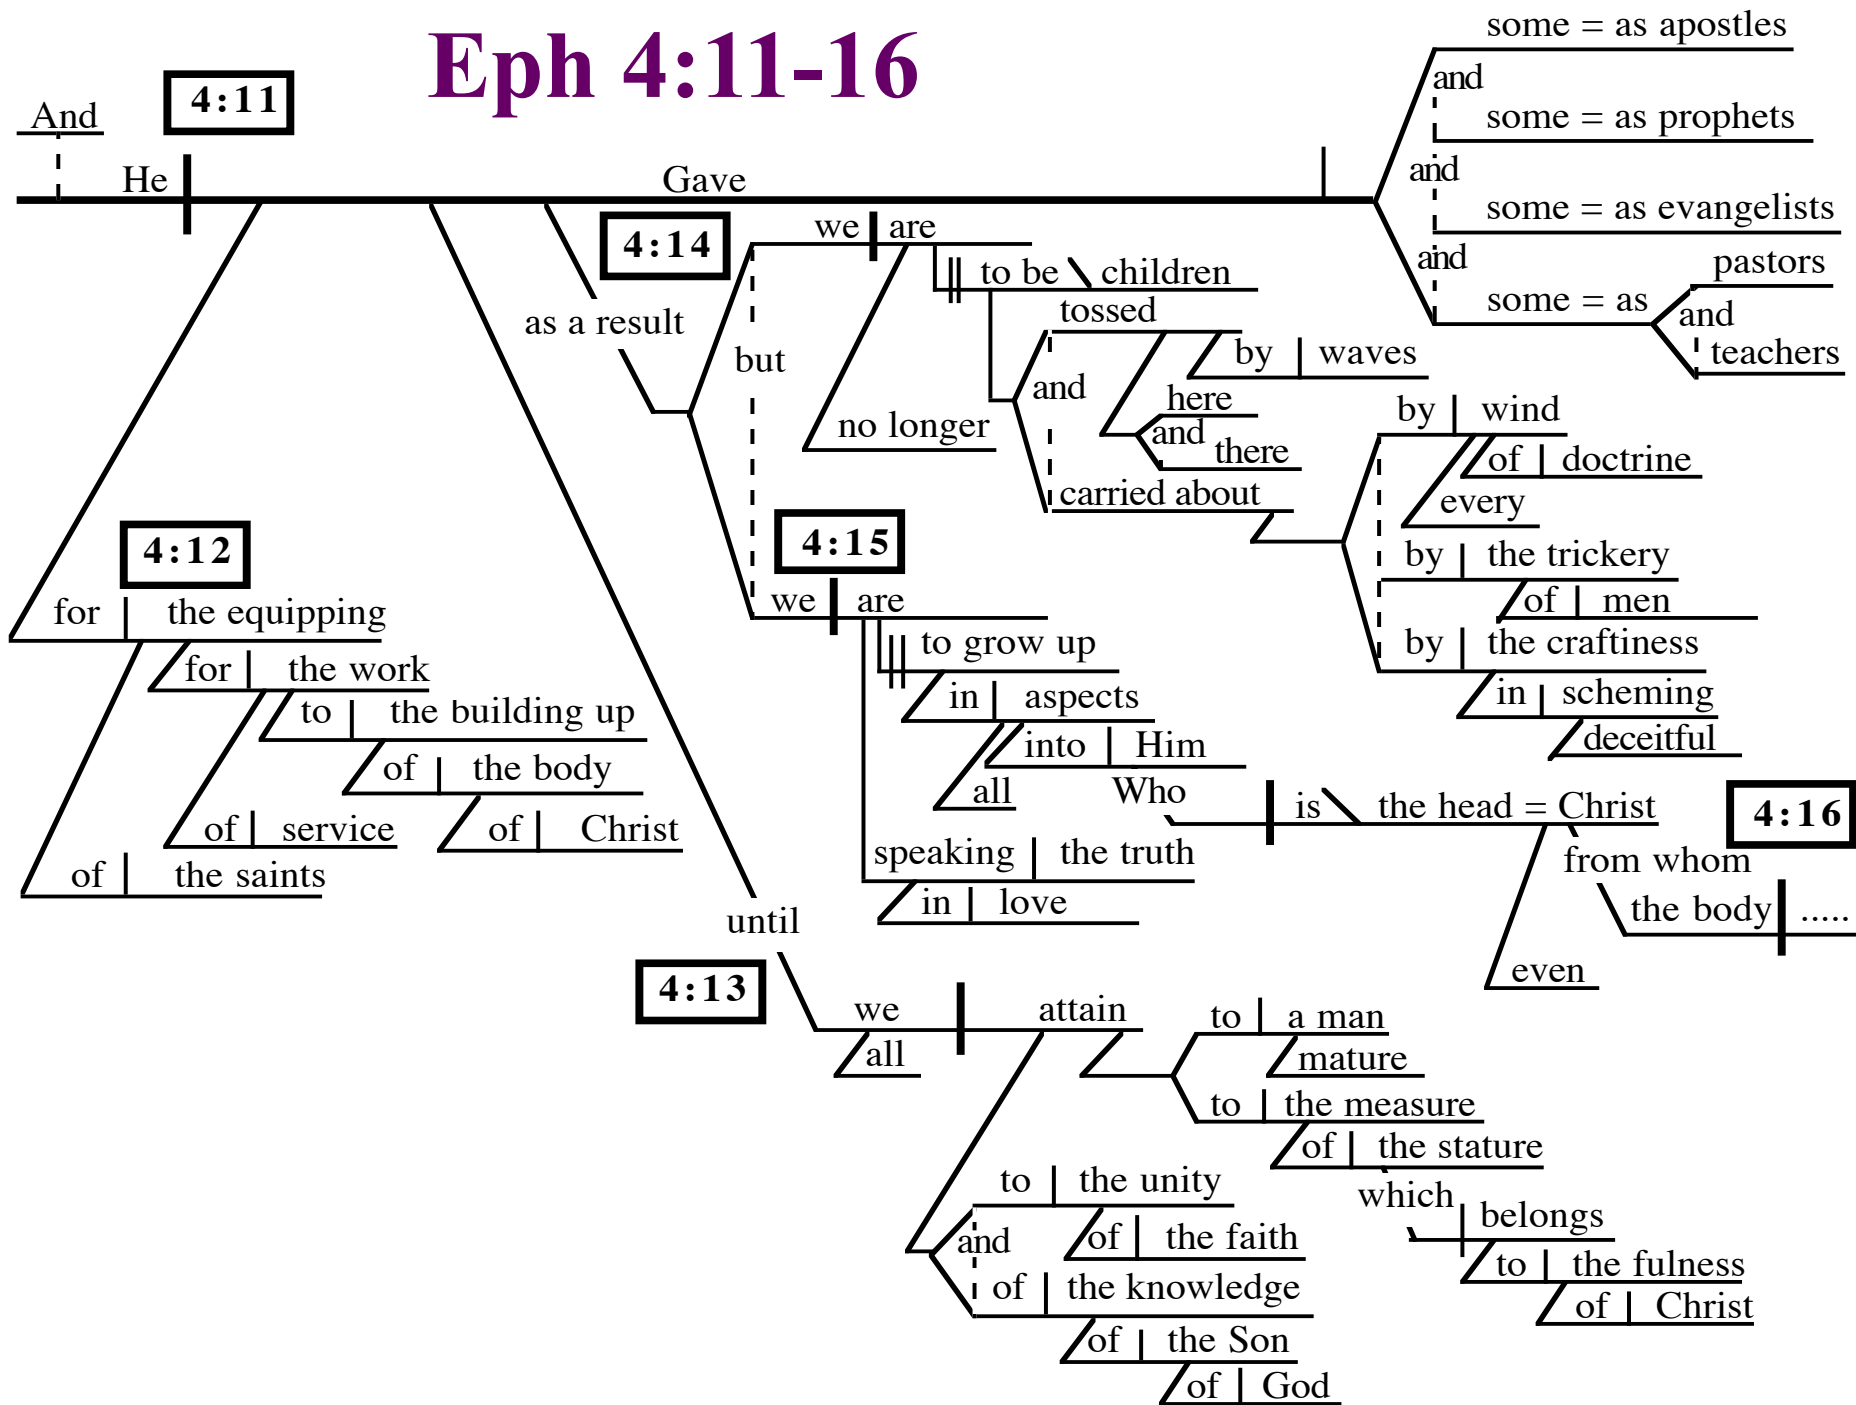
Eph 4:11-16

4:11

And

He | Gave

some = as apostles
and
some = as prophets
and
some = as evangelists
and
some = as pastors
and
teachers

4:12

for | the equipping
for | the work
to | the building up
of | the body
of | Christ
of | service
of | the saints

4:14

as a result

we | are
but
to be \ children
no longer
tossed
by | waves
and
here
and
there
carried about
by | wind
of | doctrine
every
by | the trickery
of | men
by | the craftiness
in | scheming
deceitful

4:15

we | are
to grow up
in | aspects
all
into | Him
Who
is \ the head = Christ
speaking | the truth
in | love

4:16

from whom
the body | .....
even

until

4:13

we | attain
all
to | a man
mature
to | the measure
of | the stature
which
belongs
to | the fulness
of | Christ
to | the unity
and
of | the faith
of | the knowledge
of | the Son
of | God